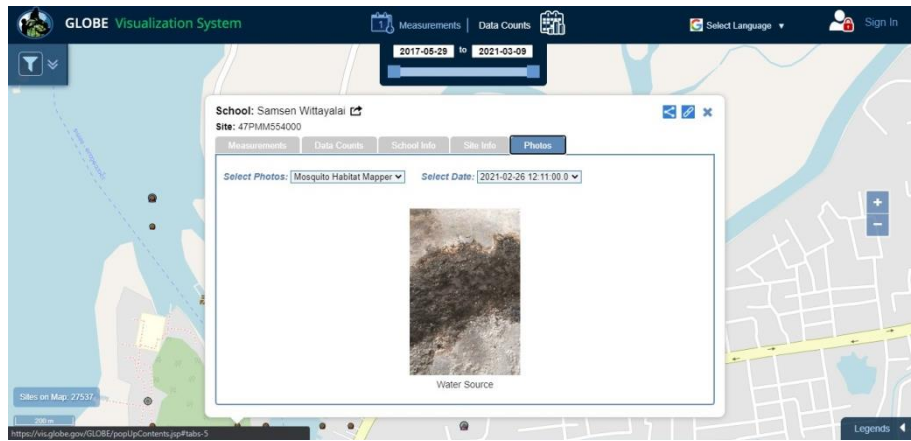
GLOBE Visualization System

Measurements | Data Counts

Select Language ▼

Sign In

2017-05-29 to 2021-03-09

School: Samsen Wittayalai
Site: 47PMM554000

Measurements | Data Counts | School Info | Site Info | Photos

Select Photos: Mosquito Habitat Mapper
Select Date: 2021-02-26 12:11:00.0

Water Source

Sites on Map: 27537

200 m

https://vis.globe.gov/GLOBE/popUpContents.jsp#tabs-5

Legends